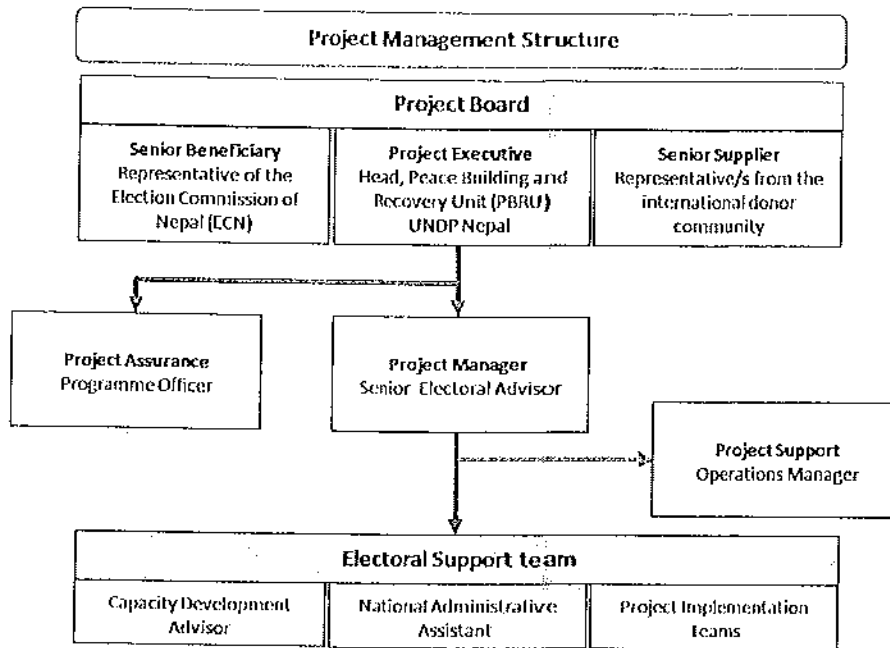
Project Management Structure

Project Board

Senior Beneficiary
Representative of the Election Commission of Nepal (ECN)

Project Executive
Head, Peace Building and Recovery Unit (PBRU) UNDP Nepal

Senior Supplier
Representative/s from the international donor community

Project Assurance
Programme Officer

Project Manager
Senior Electoral Advisor

Project Support
Operations Manager

Electoral Support team

Capacity Development Advisor

National Administrative Assistant

Project Implementation Teams